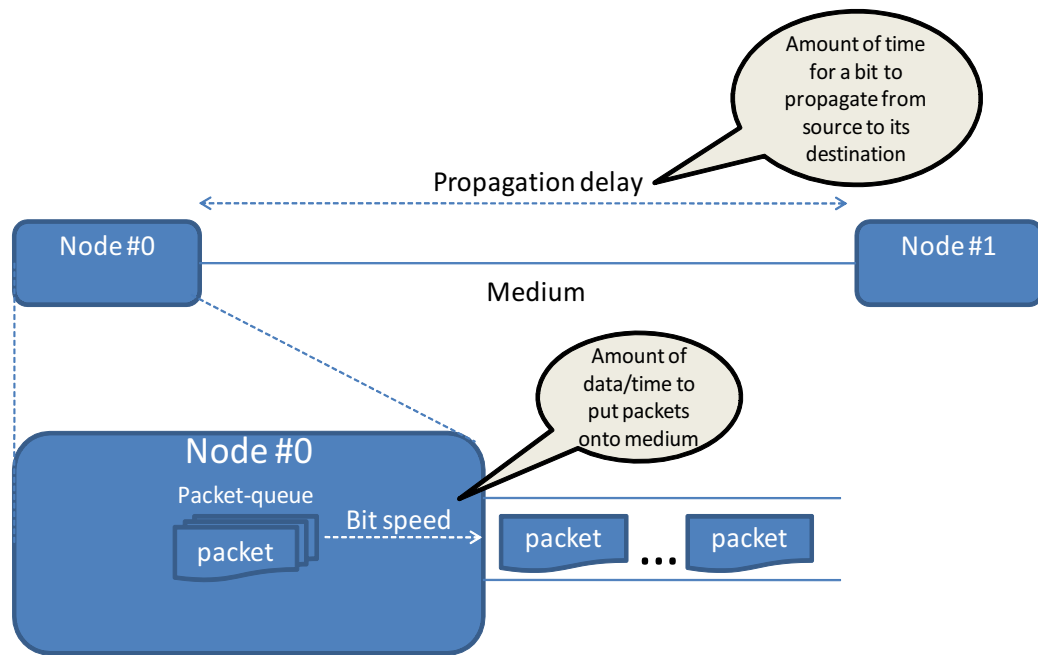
Amount of time for a bit to propagate from source to its destination

Propagation delay

Node #0

Node #1

Medium

Amount of data/time to put packets onto medium

Node #0

Packet-queue

Bit speed

packet

packet

...

packet